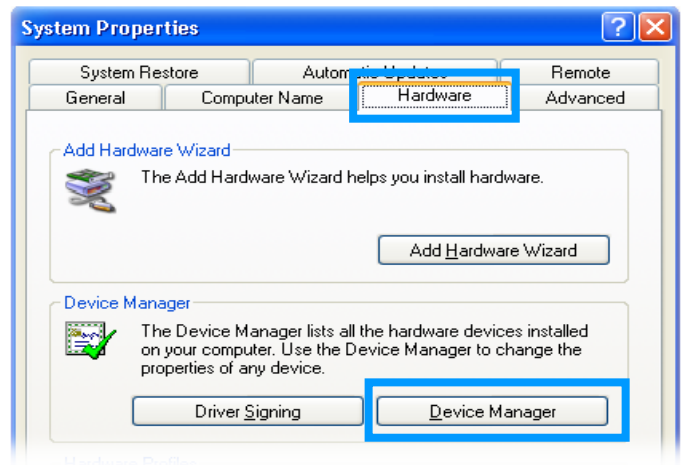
System Properties

System Restore
Autom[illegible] Updates
Remote
General
Computer Name
Hardware
Advanced

Add Hardware Wizard

The Add Hardware Wizard helps you install hardware.

Add Hardware Wizard

Device Manager

The Device Manager lists all the hardware devices installed on your computer. Use the Device Manager to change the properties of any device.

Driver Signing
Device Manager

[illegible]